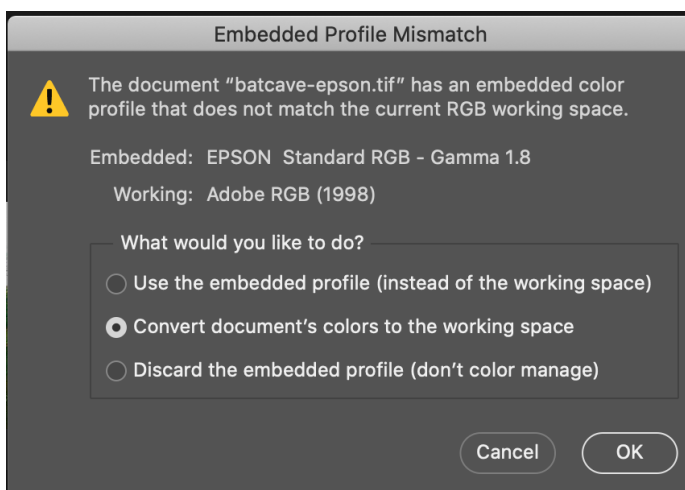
Embedded Profile Mismatch

The document "batcave-epson.tif" has an embedded color profile that does not match the current RGB working space.

Embedded: EPSON Standard RGB - Gamma 1.8

Working: Adobe RGB (1998)

What would you like to do?

Use the embedded profile (instead of the working space)

Convert document's colors to the working space

Discard the embedded profile (don't color manage)

Cancel

OK